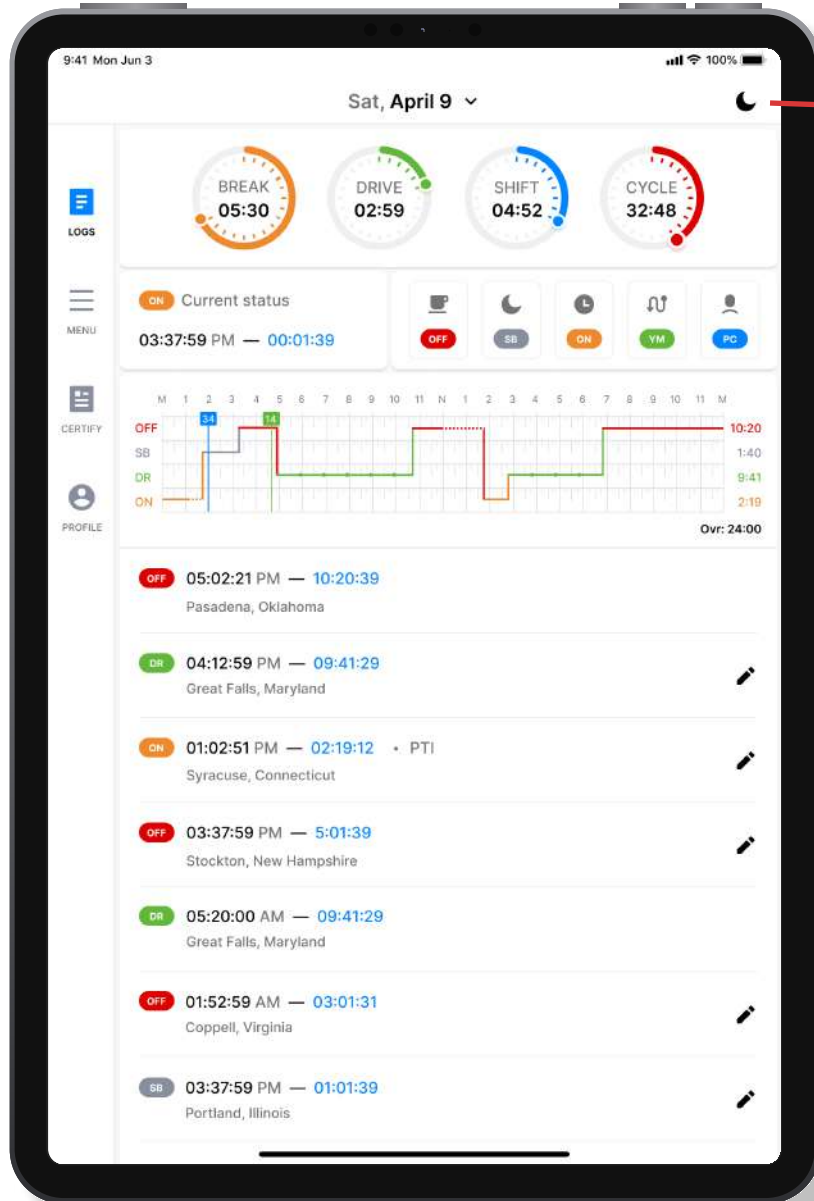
9:41 Mon Jun 3

100%

Sat, April 9

LOGS

MENU

CERTIFY

PROFILE

BREAK
05:30

DRIVE
02:59

SHIFT
04:52

CYCLE
32:48

ON Current status

03:37:59 PM — 00:01:39

OFF SB ON YM PC

M 1 2 3 4 5 6 7 8 9 10 11 N 1 2 3 4 5 6 7 8 9 10 11 M

34 14

OFF 10:20
SB 1:40
DR 9:41
ON 2:19

Ovr: 24:00

OFF 05:02:21 PM — 10:20:39
Pasadena, Oklahoma

DR 04:12:59 PM — 09:41:29
Great Falls, Maryland

ON 01:02:51 PM — 02:19:12 • PTI
Syracuse, Connecticut

OFF 03:37:59 PM — 5:01:39
Stockton, New Hampshire

DR 05:20:00 AM — 09:41:29
Great Falls, Maryland

OFF 01:52:59 AM — 03:01:31
Coppell, Virginia

SB 03:37:59 PM — 01:01:39
Portland, Illinois